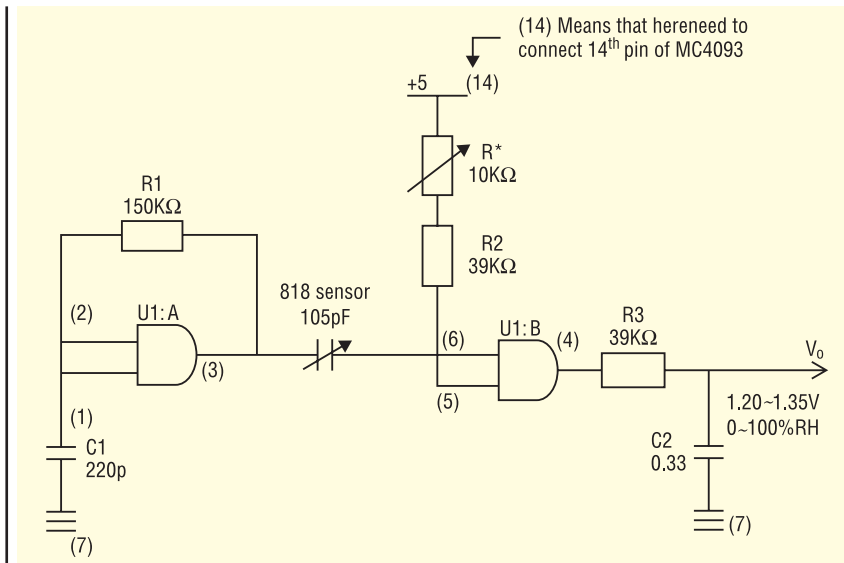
(14) Means that hereneed to connect 14$^{th}$ pin of MC4093

+5

(14)

R*
10KΩ

R2
39KΩ

R1
150KΩ

818 sensor
105pF

(2)

U1: A

(3)

(6)

U1: B

(4)

R3
39KΩ

$V_o$

(5)

(1)

1.20~1.35V
0~100%RH

C1
220p

C2
0.33

(7)

(7)